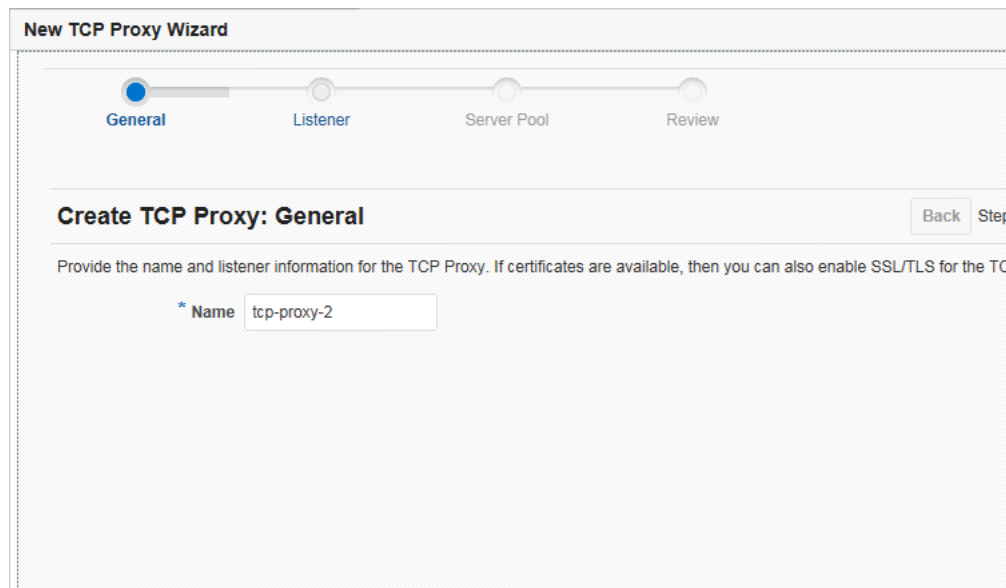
New TCP Proxy Wizard

General

Listener

Server Pool

Review

Create TCP Proxy: General

Back Step

Provide the name and listener information for the TCP Proxy. If certificates are available, then you can also enable SSL/TLS for the TC

* Name tcp-proxy-2